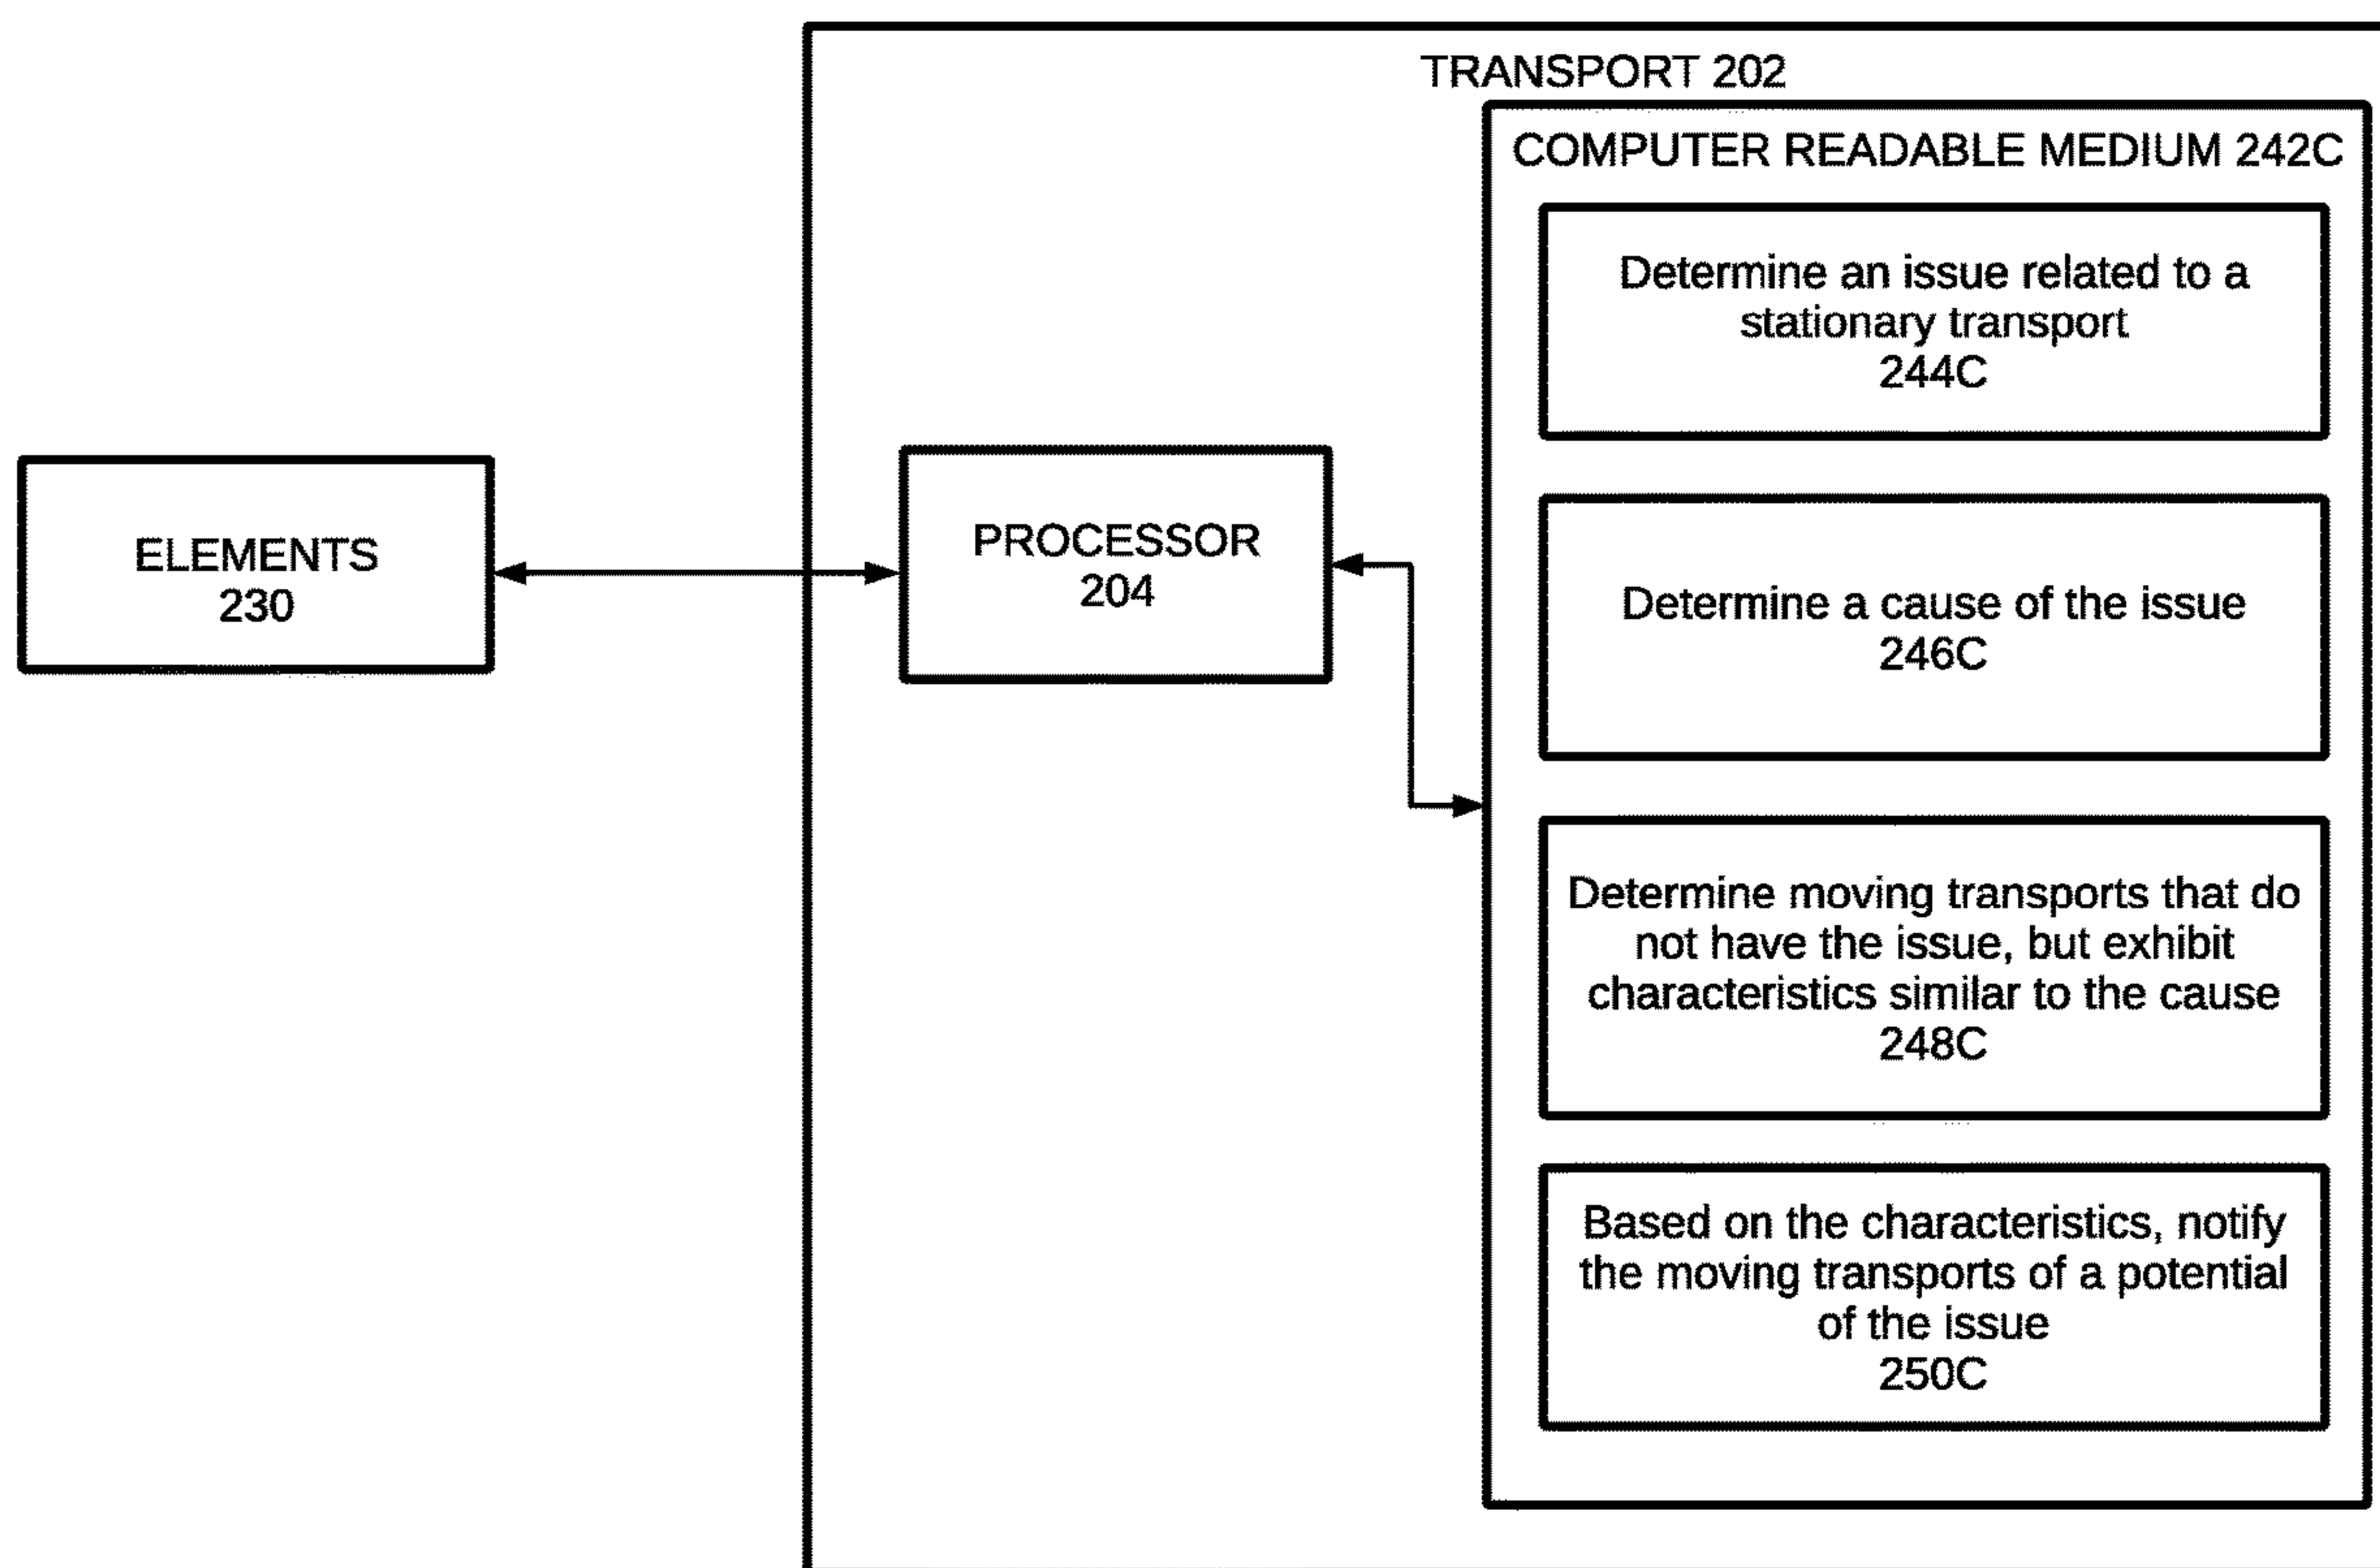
TRANSPORT 202

COMPUTER READABLE MEDIUM 242C

Determine an issue related to a stationary transport
244C

Determine a cause of the issue
246C

Determine moving transports that do not have the issue, but exhibit characteristics similar to the cause
248C

Based on the characteristics, notify the moving transports of a potential of the issue
250C

ELEMENTS
230

PROCESSOR
204